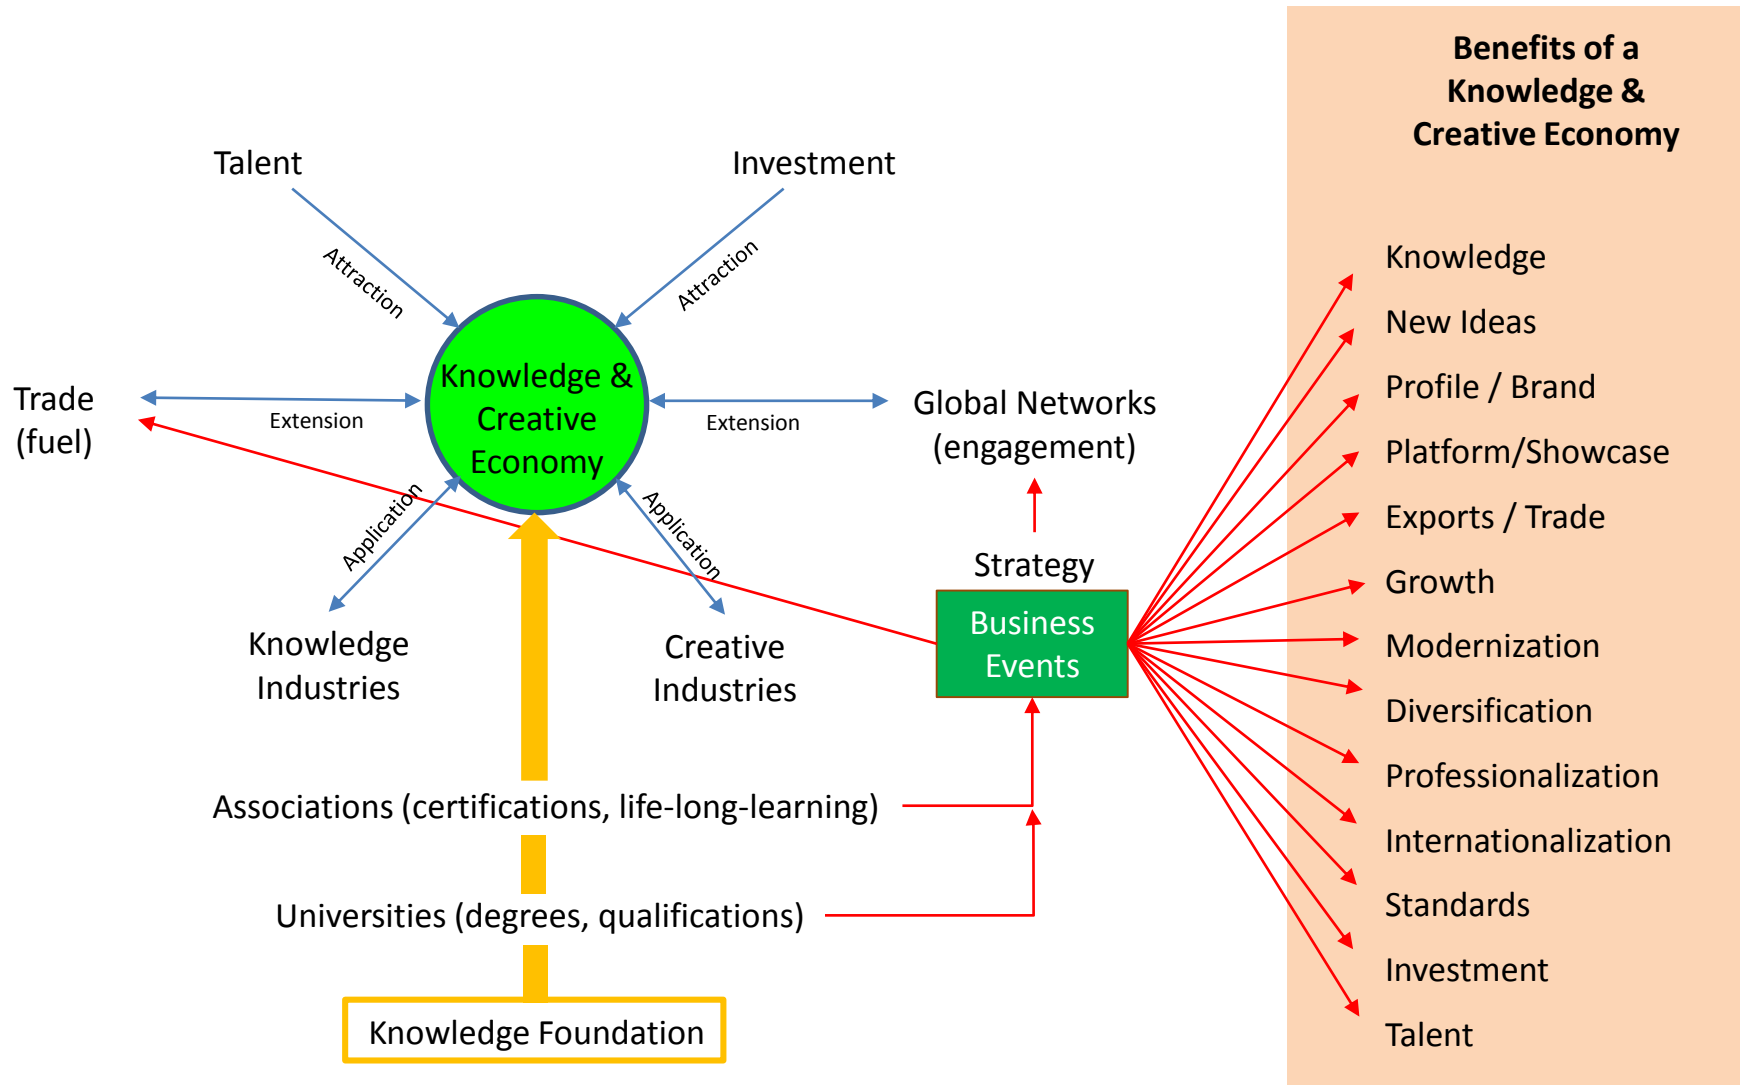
Talent

Investment

Attraction

Attraction

Trade (fuel)

Extension

Knowledge & Creative Economy

Extension

Global Networks (engagement)

Application

Application

Strategy

Knowledge Industries

Creative Industries

Business Events

Associations (certifications, life-long-learning)

Universities (degrees, qualifications)

Knowledge Foundation

Benefits of a Knowledge & Creative Economy

Knowledge

New Ideas

Profile / Brand

Platform/Showcase

Exports / Trade

Growth

Modernization

Diversification

Professionalization

Internationalization

Standards

Investment

Talent